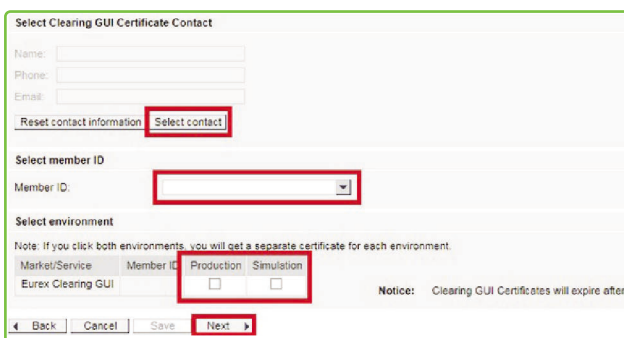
Select Clearing GUI Certificate Contact

Name:
Phone:
Email:

Reset contact information Select contact

Select member ID

Member ID:

Select environment

Note: If you click both environments, you will get a separate certificate for each environment.

| Market/Service | Member ID | Production | Simulation |
|---|---|---|---|
| Eurex Clearing GUI | | | |

Notice: Clearing GUI Certificates will expire after

Back Cancel Save Next